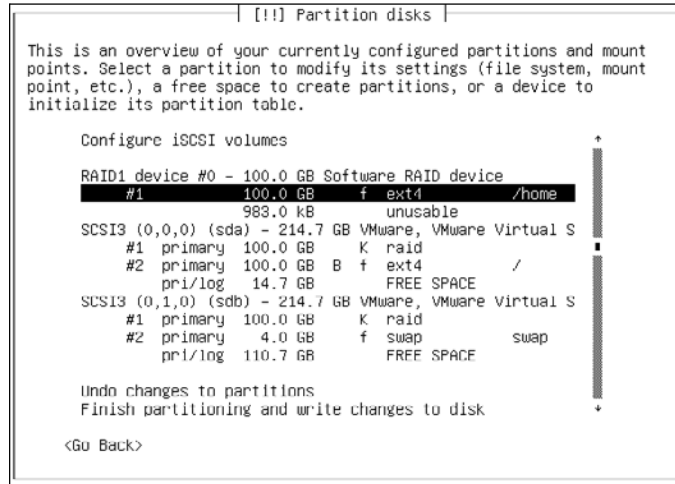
[!!] Partition disks

This is an overview of your currently configured partitions and mount points. Select a partition to modify its settings (file system, mount point, etc.), a free space to create partitions, or a device to initialize its partition table.

Configure iSCSI volumes

RAID1 device #0 - 100.0 GB Software RAID device
#1 100.0 GB f ext4 /home
983.0 kB unusable
SCSI3 (0,0,0) (sda) - 214.7 GB VMware, VMware Virtual S
#1 primary 100.0 GB K raid
#2 primary 100.0 GB B f ext4 /
pri/log 14.7 GB FREE SPACE
SCSI3 (0,1,0) (sdb) - 214.7 GB VMware, VMware Virtual S
#1 primary 100.0 GB K raid
#2 primary 4.0 GB f swap swap
pri/log 110.7 GB FREE SPACE

Undo changes to partitions
Finish partitioning and write changes to disk

<Go Back>